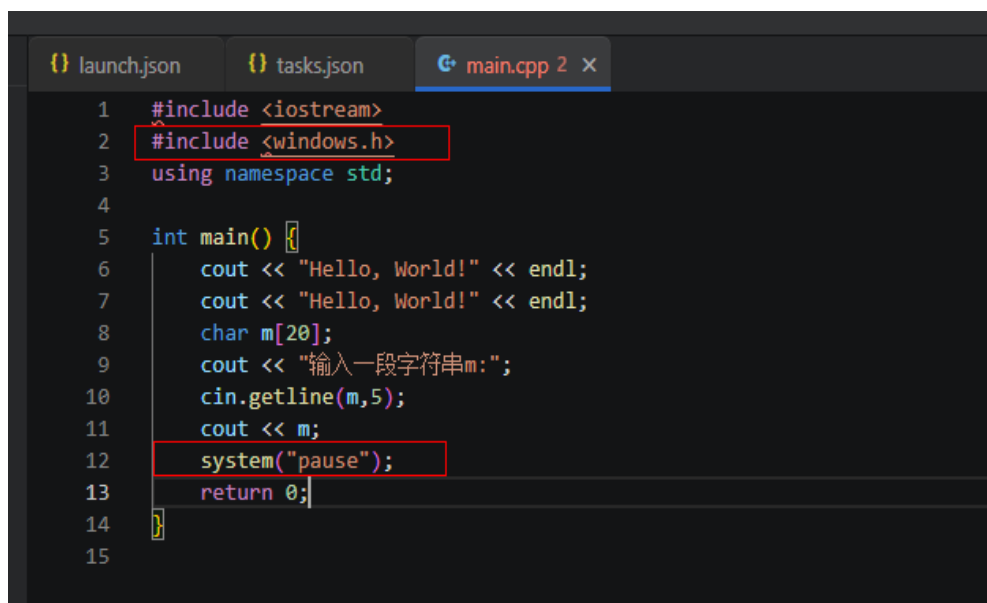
{} launch.json   {} tasks.json   main.cpp 2 ×

1 #include <iostream>
2 #include <windows.h>
3 using namespace std;
4
5 int main() {
6     cout << "Hello, World!" << endl;
7     cout << "Hello, World!" << endl;
8     char m[20];
9     cout << "输入一段字符串m:";
10    cin.getline(m,5);
11    cout << m;
12    system("pause");
13    return 0;
14 }
15